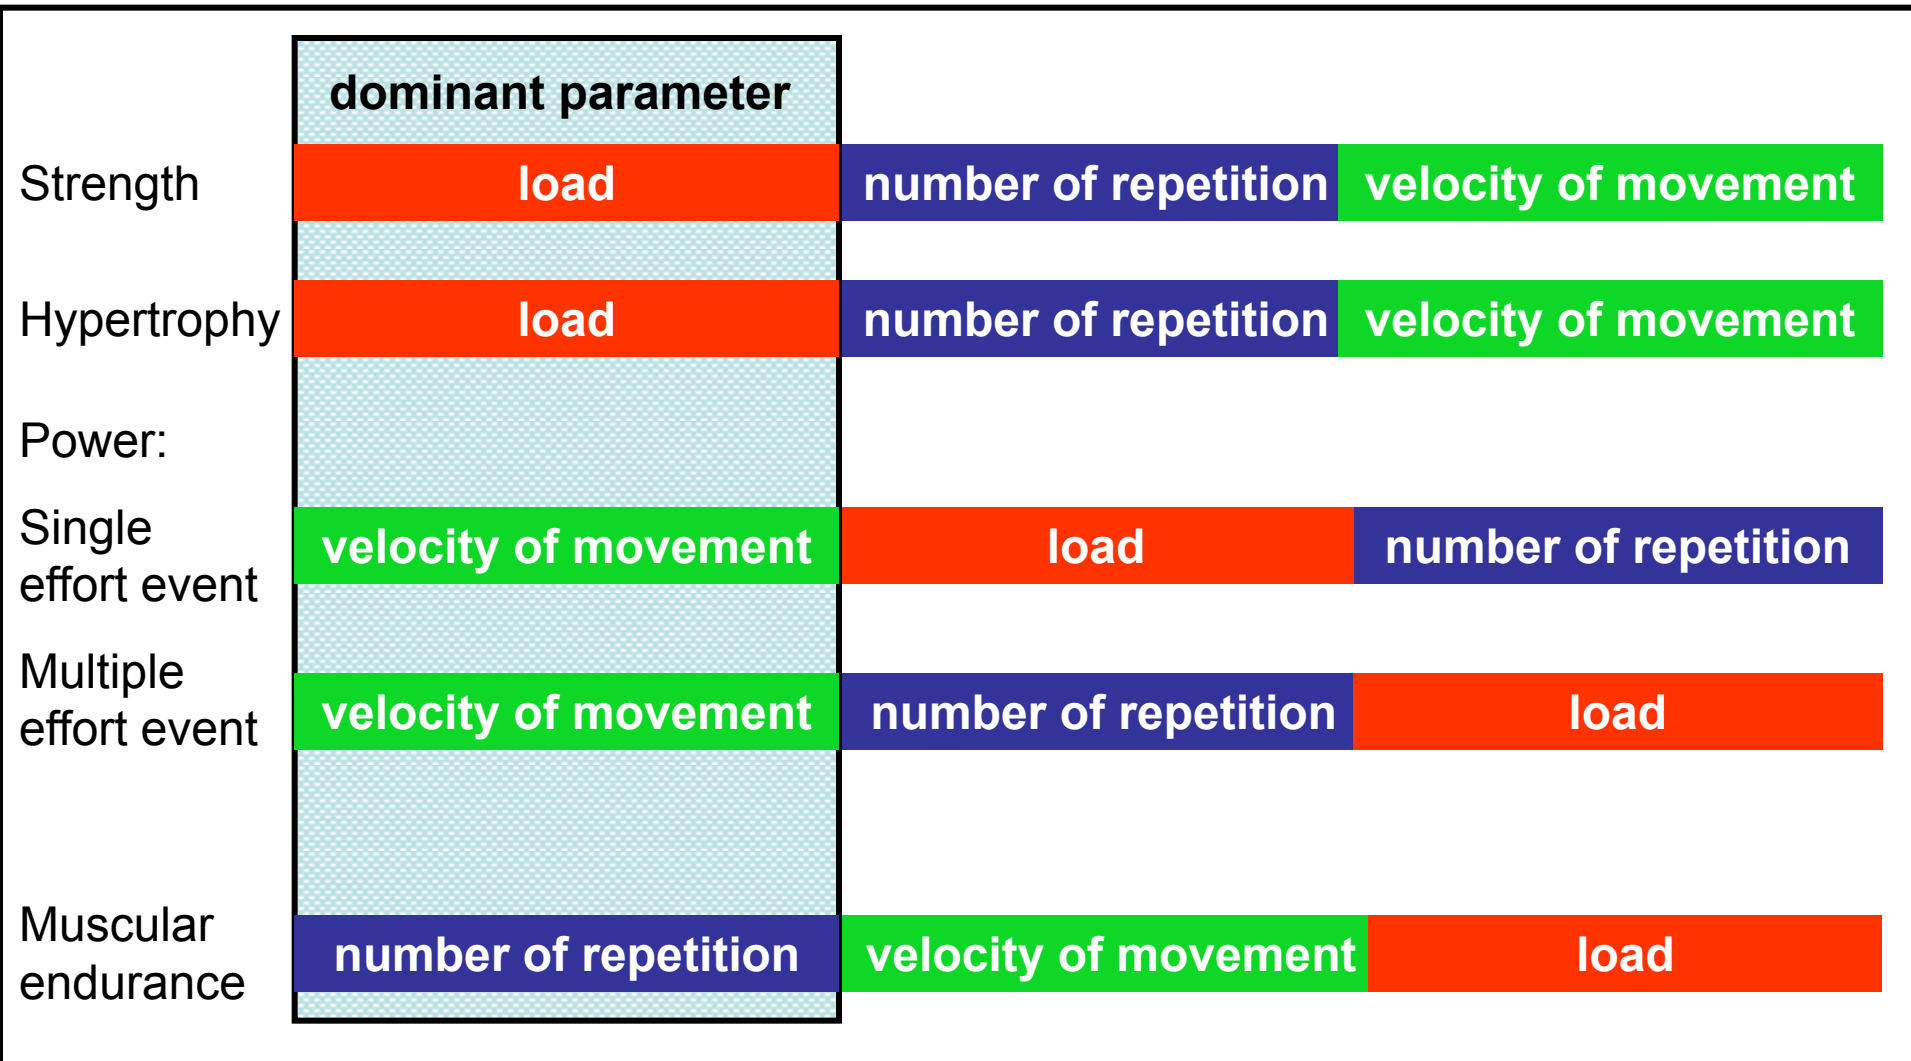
| | dominant parameter | | |
|---|---|---|---|
| Strength | load | number of repetition | velocity of movement |
| Hypertrophy | load | number of repetition | velocity of movement |
| Power: | | | |
| Single effort event | velocity of movement | load | number of repetition |
| Multiple effort event | velocity of movement | number of repetition | load |
| Muscular endurance | number of repetition | velocity of movement | load |